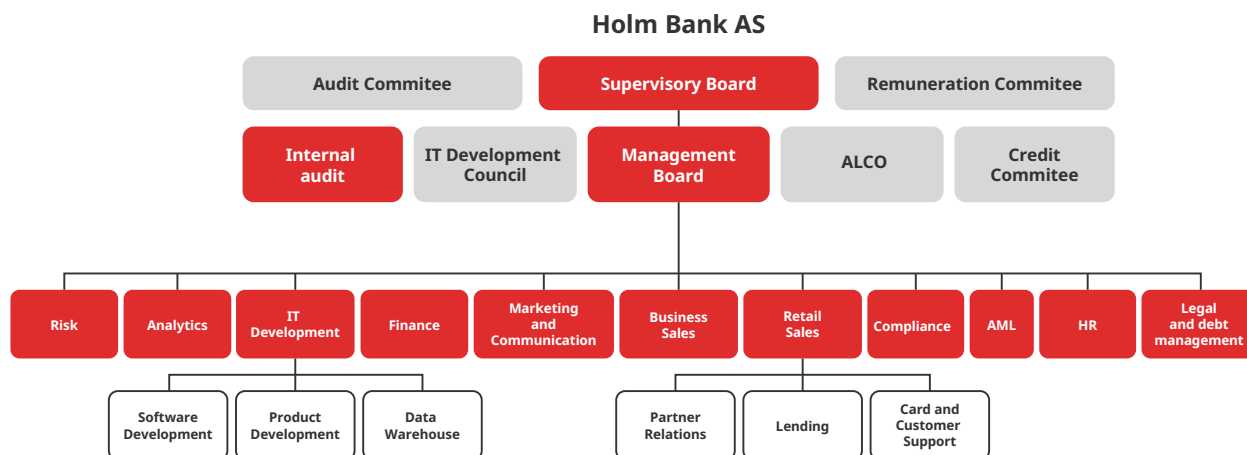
Holm Bank AS

Audit Commitee

Supervisory Board

Remuneration Commitee

Internal audit

IT Development Council

Management Board

ALCO

Credit Commitee

Risk

Analytics

IT Development

Finance

Marketing and Communication

Business Sales

Retail Sales

Compliance

AML

HR

Legal and debt management

Software Development

Product Development

Data Warehouse

Partner Relations

Lending

Card and Customer Support